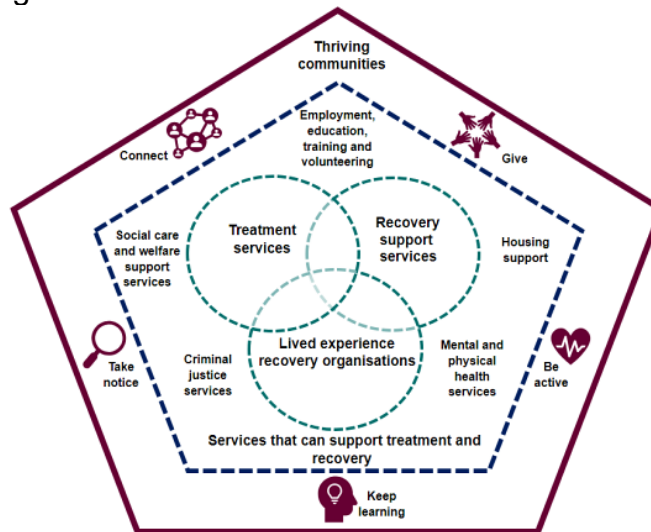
Thriving communities

Connect

Employment, education, training and volunteering

Give

Social care and welfare support services

Treatment services

Recovery support services

Housing support

Lived experience recovery organisations

Take notice

Criminal justice services

Mental and physical health services

Be active

Services that can support treatment and recovery

Keep learning